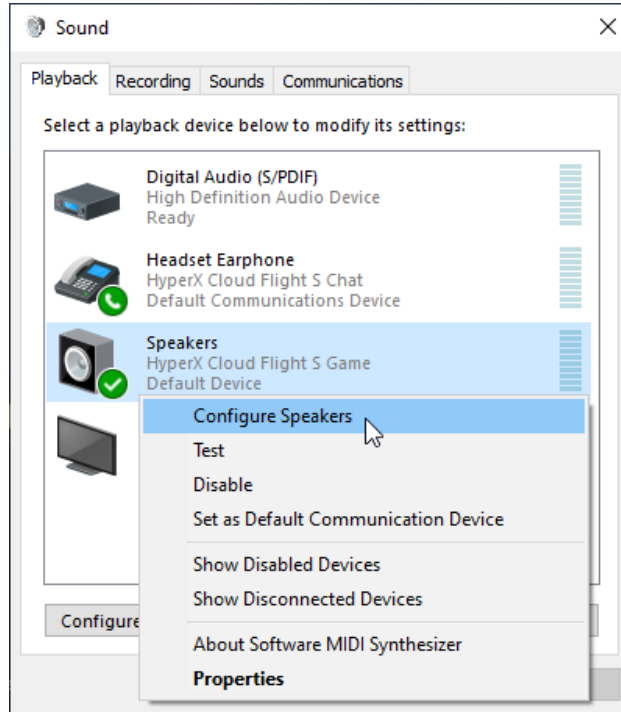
Sound

Playback | Recording | Sounds | Communications

Select a playback device below to modify its settings:

Digital Audio (S/PDIF)
High Definition Audio Device
Ready

Headset Earphone
HyperX Cloud Flight S Chat
Default Communications Device

Speakers
HyperX Cloud Flight S Game
Default Device

Configure Speakers
Test
Disable
Set as Default Communication Device
Show Disabled Devices
Show Disconnected Devices
About Software MIDI Synthesizer
Properties

Configure